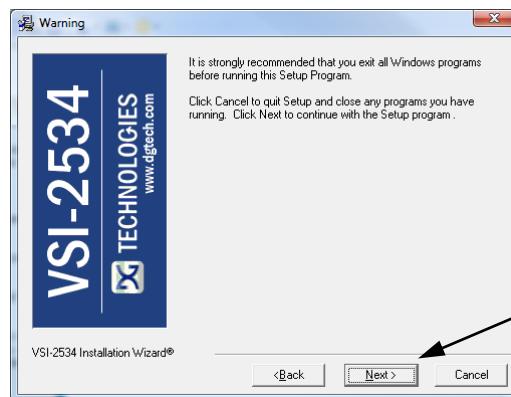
Warning

VSI-2534

TECHNOLOGIES
www.dgtech.com

It is strongly recommended that you exit all Windows programs before running this Setup Program.

Click Cancel to quit Setup and close any programs you have running. Click Next to continue with the Setup program .

VSI-2534 Installation Wizard®

< Back

Next >

Cancel